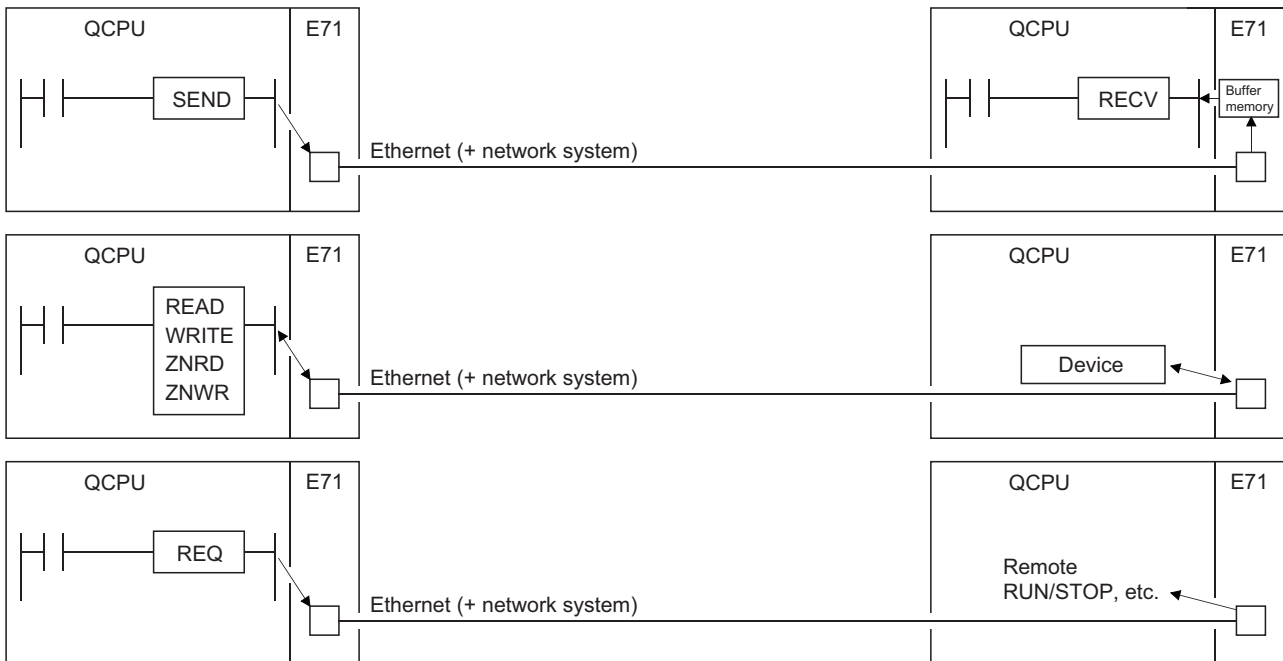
QCPU
E71
SEND
Ethernet (+ network system)
QCPU
E71
RECV
Buffer memory

QCPU
E71
READ
WRITE
ZNRD
ZNWR
Ethernet (+ network system)
QCPU
E71
Device

QCPU
E71
REQ
Ethernet (+ network system)
QCPU
E71
Remote RUN/STOP, etc.